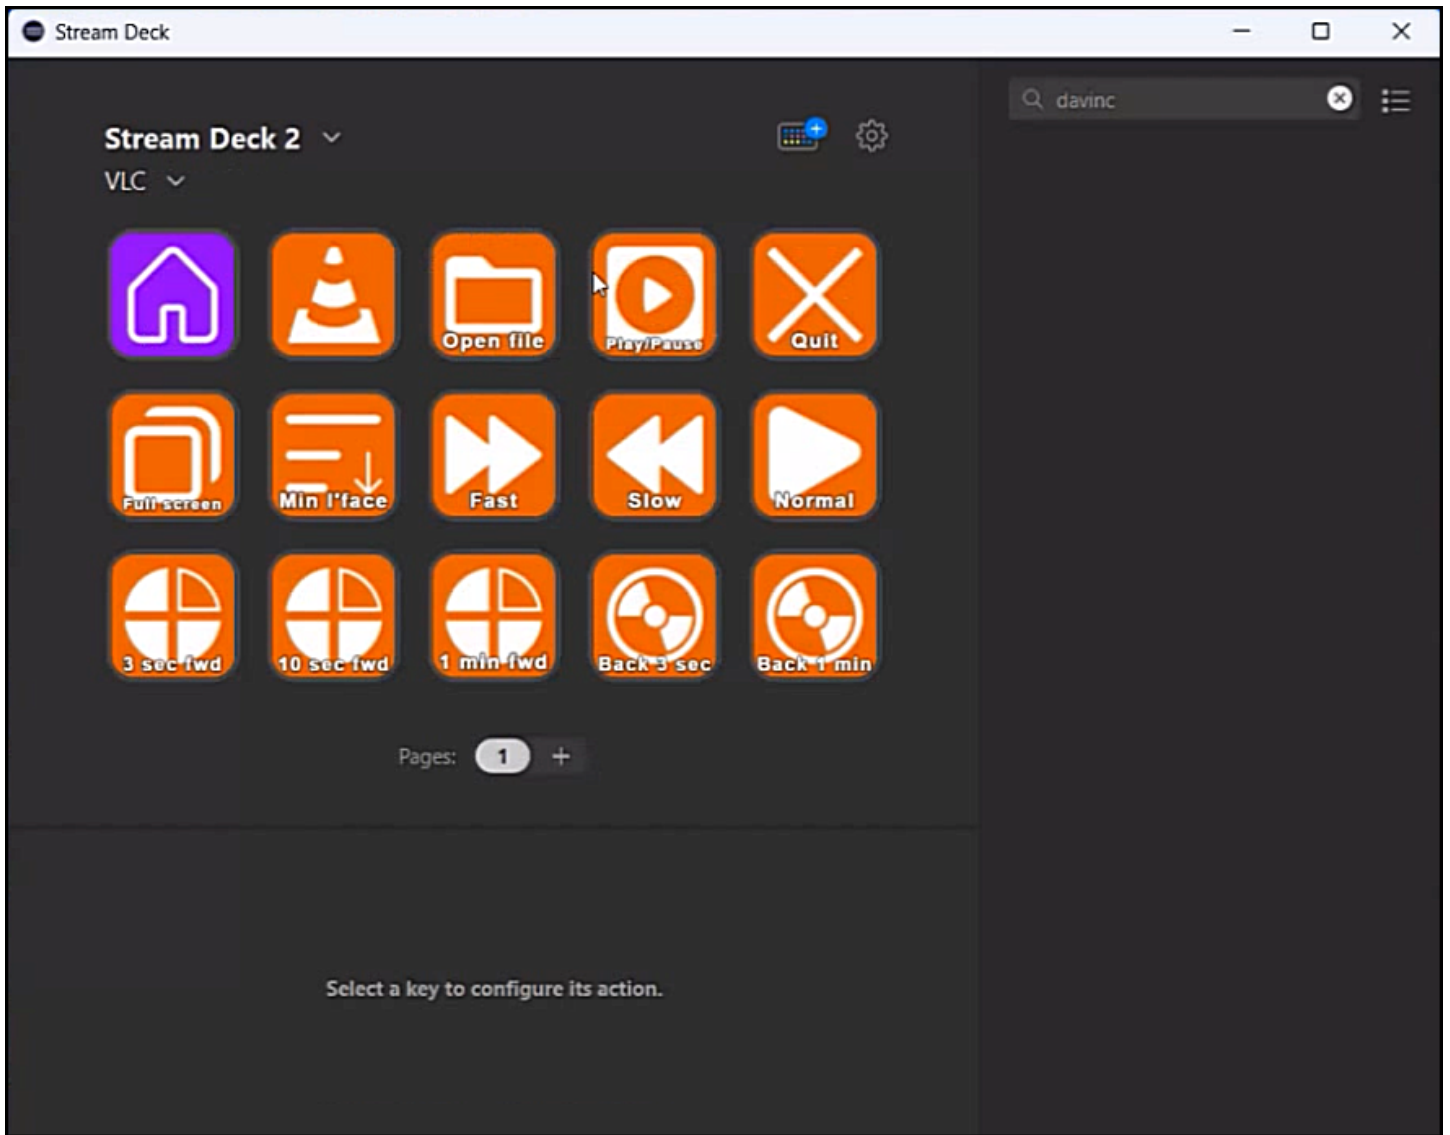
Stream Deck

davinc

Stream Deck 2

VLC

Open file

Play/Pause

Quit

Full screen

Min I'face

Fast

Slow

Normal

3 sec fwd

10 sec fwd

1 min fwd

Back 3 sec

Back 1 min

Pages: 1 +

Select a key to configure its action.